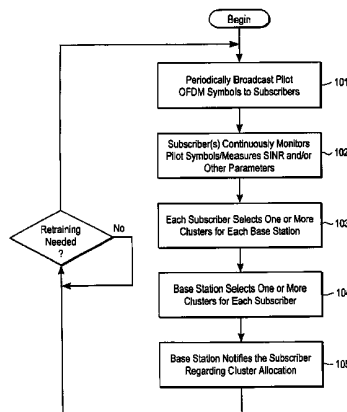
Begin

Periodically Broadcast Pilot OFDM Symbols to Subscribers

101

Subscriber(s) Continuously Monitors Pilot Symbols/Measures SINR and/or Other Parameters

102

Each Subscriber Selects One or More Clusters for Each Base Station

103

Base Station Selects One or More Clusters for Each Subscriber

104

Base Station Notifies the Subscriber Regarding Cluster Allocation

105

Retraining Needed ?

No